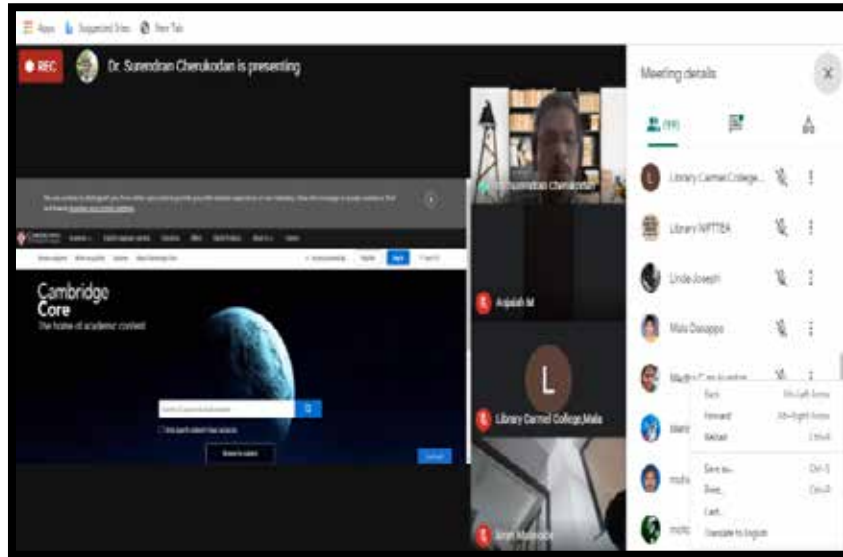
Apps Suggested Sites New Tab

REC Dr. Surendran Cherukodan is presenting

Cambridge Core
The home of academic content

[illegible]

Meeting details

Library Carmel College...
Library NIPTTEA
Linda Joseph
Mala Dasappa
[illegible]

Anjaiah M
L
Library Carmel College,Mala

Back Alt+Left Arrow
Forward Alt+Right Arrow
Reload Ctrl+R
Save as... Ctrl+S
Print... Ctrl+P
Cast...
Translate to English